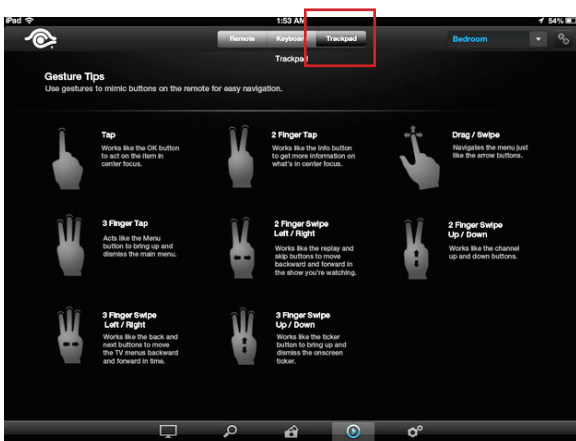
iPad
1:53 AM
54%
Remote
Keyboard
Trackpad
Bedroom
Trackpad

Gesture Tips
Use gestures to mimic buttons on the remote for easy navigation.

Tap
Works like the OK button to act on the item in center focus.

2 Finger Tap
Works like the Info button to get more information on what's in center focus.

Drag / Swipe
Navigates the menu just like the arrow buttons.

3 Finger Tap
Acts like the Menu button to bring up and dismiss the main menu.

2 Finger Swipe Left / Right
Works like the replay and skip buttons to move backward and forward in the show you're watching.

2 Finger Swipe Up / Down
Works like the channel up and down buttons.

3 Finger Swipe Left / Right
Works like the back and next buttons to move the TV menus backward and forward in time.

3 Finger Swipe Up / Down
Works like the ticker button to bring up and dismiss the onscreen ticker.